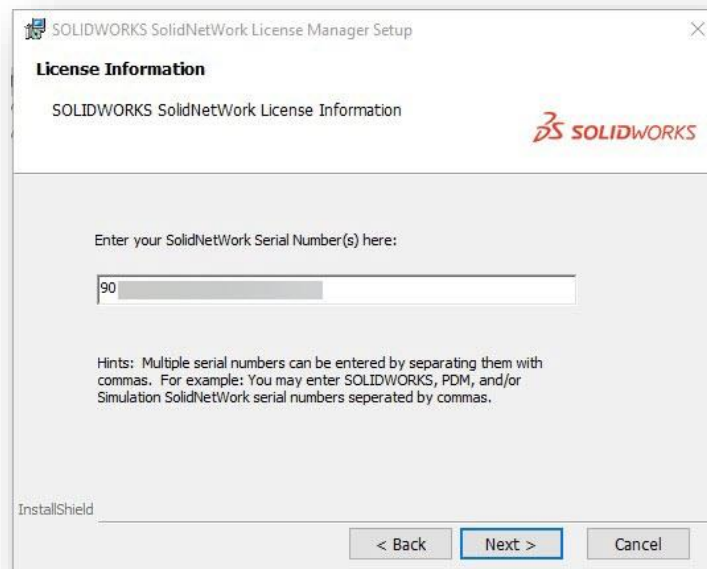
SOLIDWORKS SolidNetWork License Manager Setup

License Information

SOLIDWORKS SolidNetWork License Information

SOLIDWORKS

Enter your SolidNetWork Serial Number(s) here:

90 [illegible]

Hints: Multiple serial numbers can be entered by separating them with commas. For example: You may enter SOLIDWORKS, PDM, and/or Simulation SolidNetWork serial numbers seperated by commas.

InstallShield

< Back

Next >

Cancel